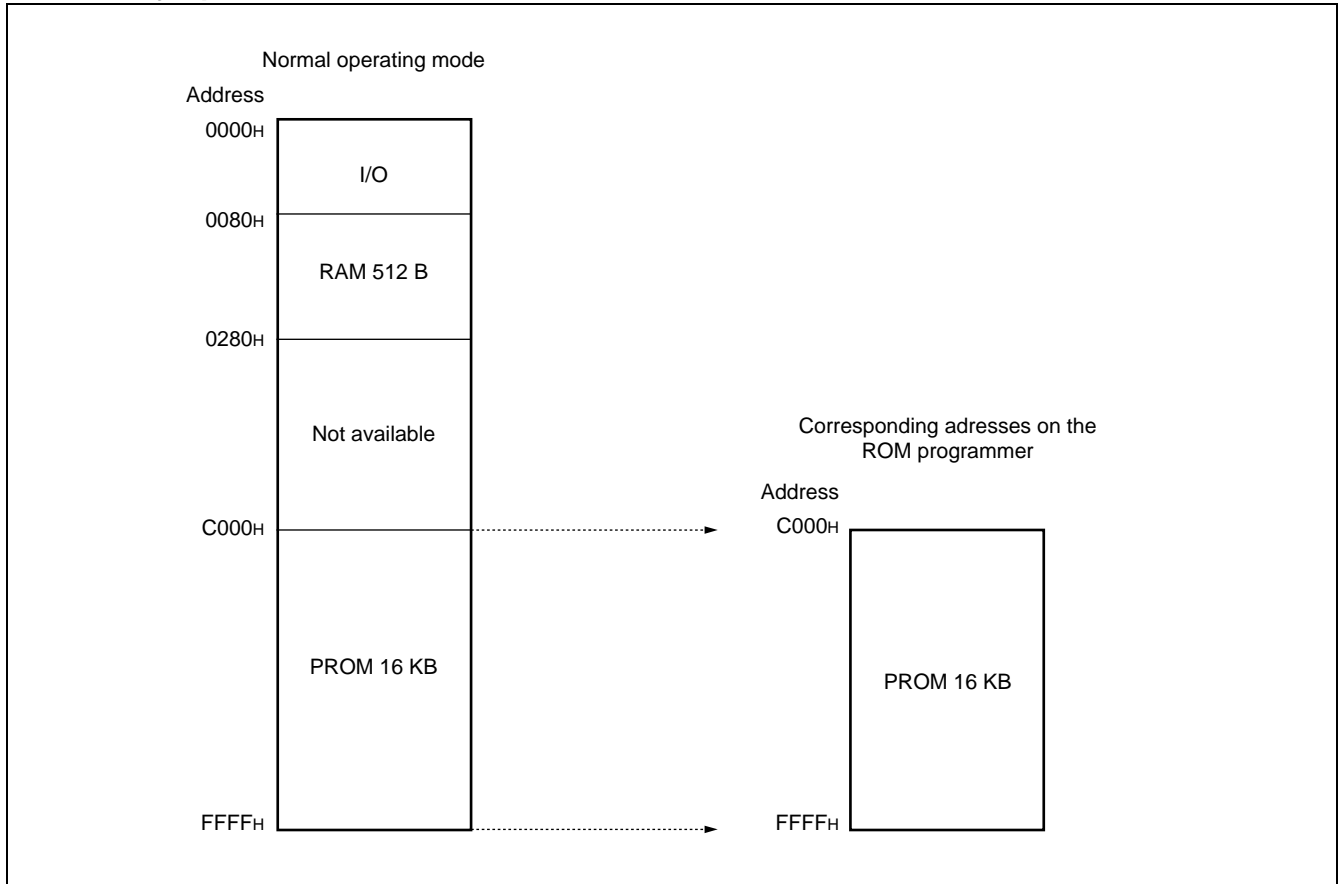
Normal operating mode

Address

$0000_H$

I/O

$0080_H$

RAM 512 B

$0280_H$

Not available

$C000_H$

PROM 16 KB

$FFFF_H$

Corresponding adresses on the ROM programmer

Address

$C000_H$

PROM 16 KB

$FFFF_H$